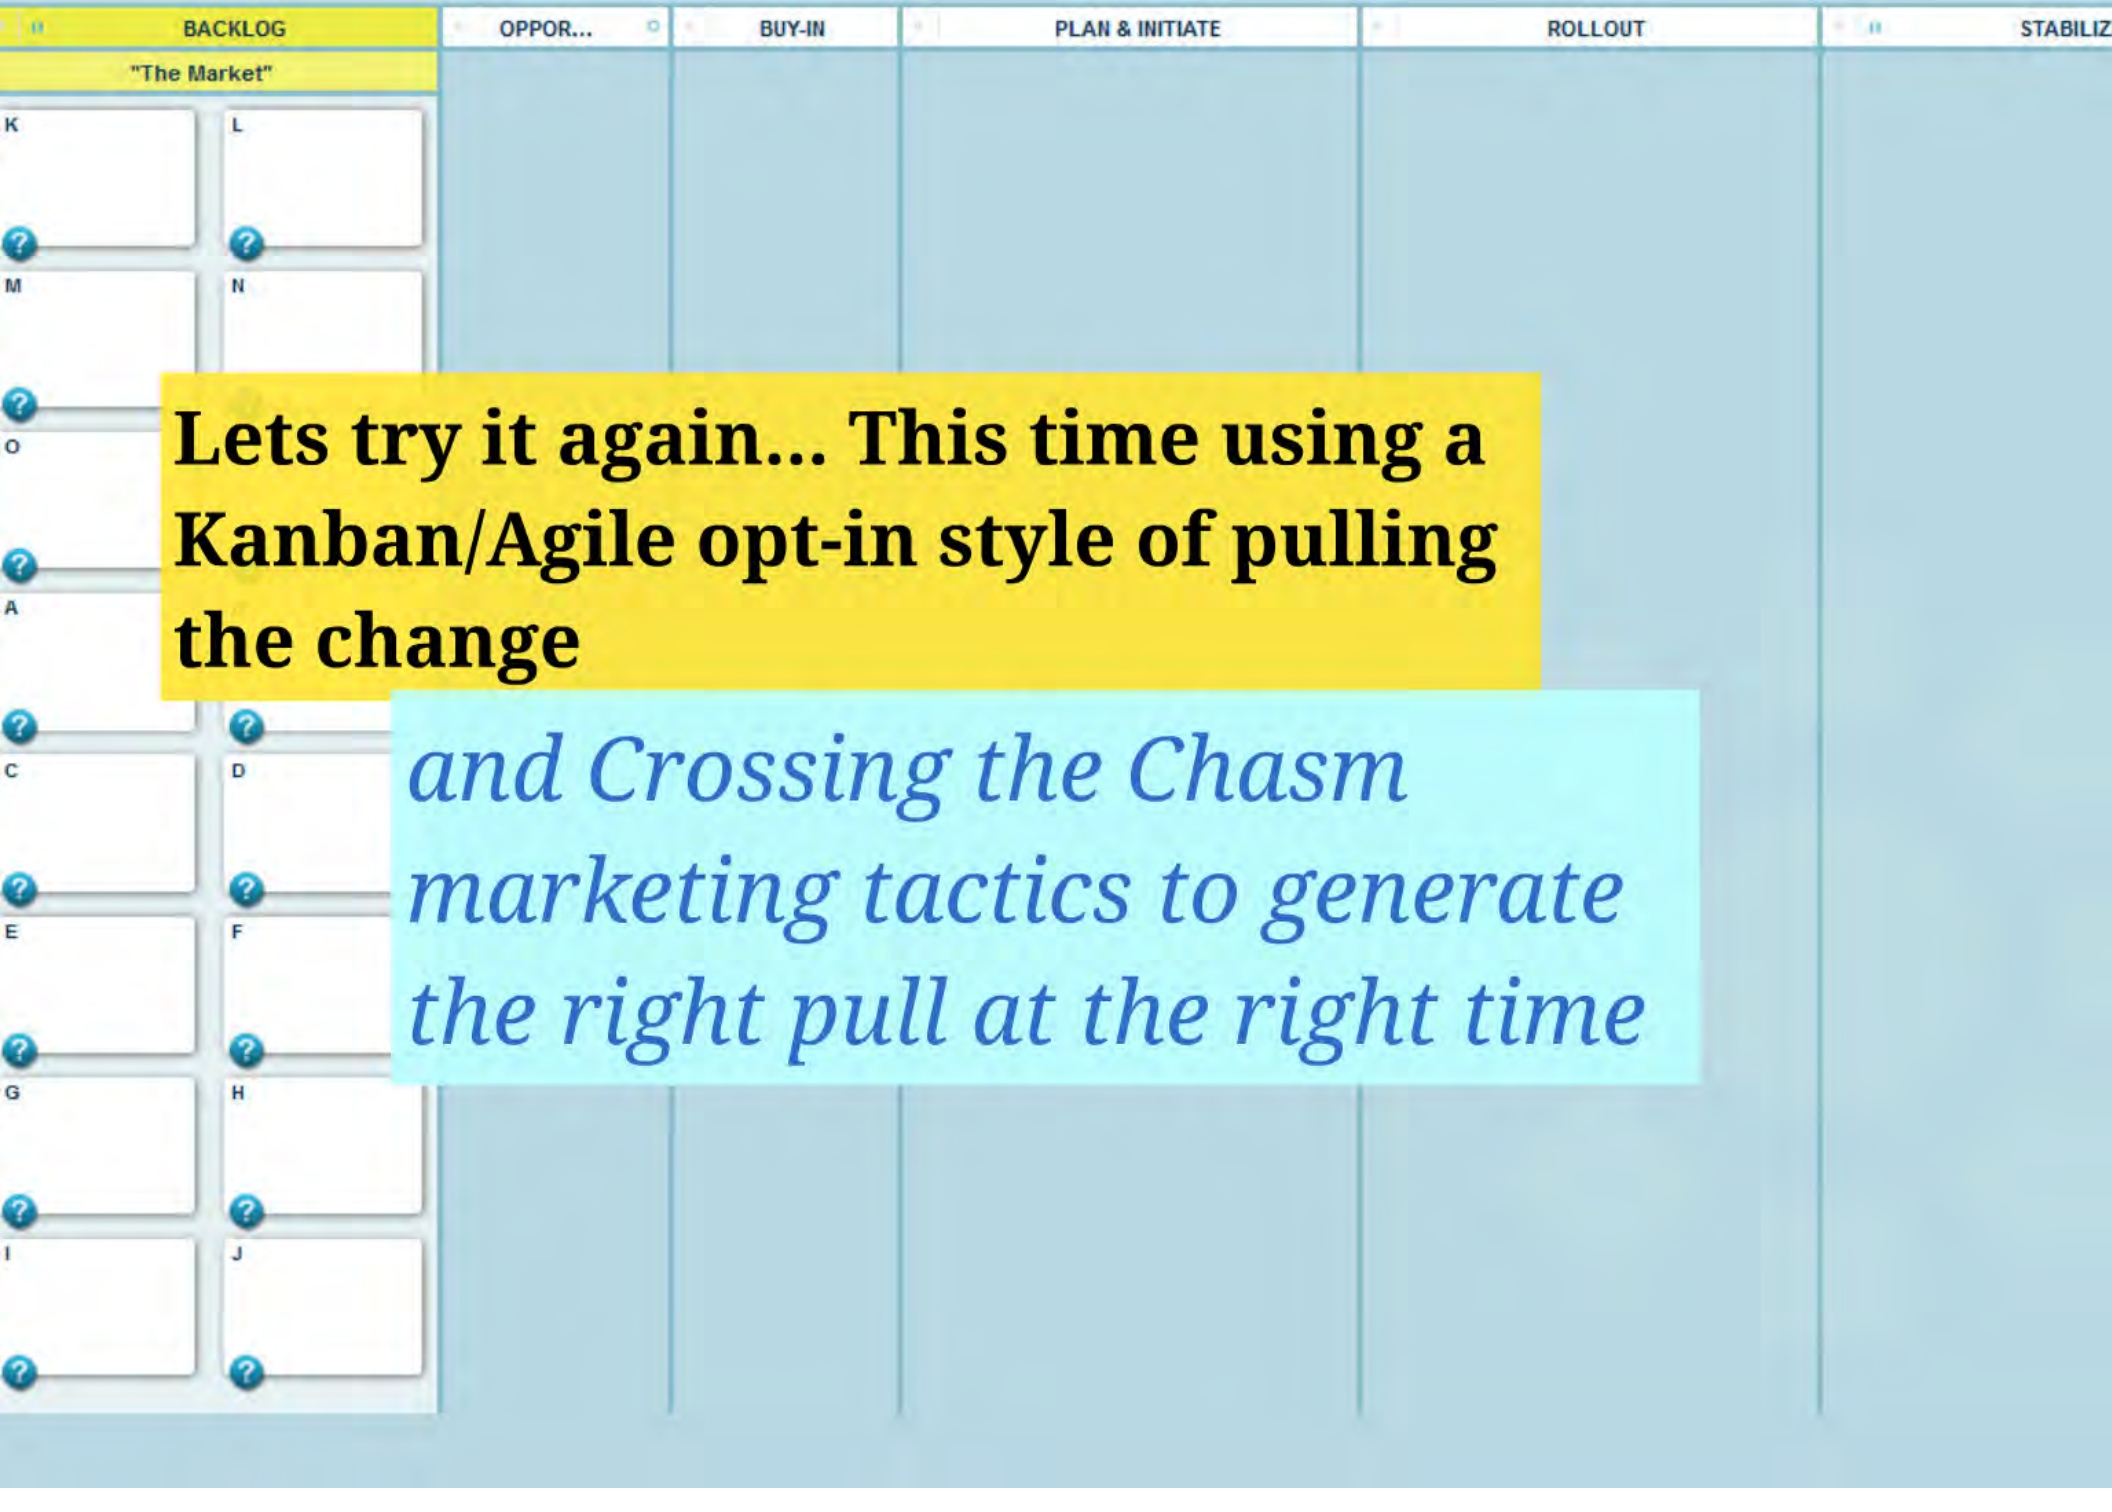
BACKLOG

OPPOR...

BUY-IN

PLAN & INITIATE

ROLLOUT

STABILIZ

"The Market"

K

L

M

N

O

A

C

D

E

F

G

H

I

J

Lets try it again... This time using a Kanban/Agile opt-in style of pulling the change

and Crossing the Chasm marketing tactics to generate the right pull at the right time